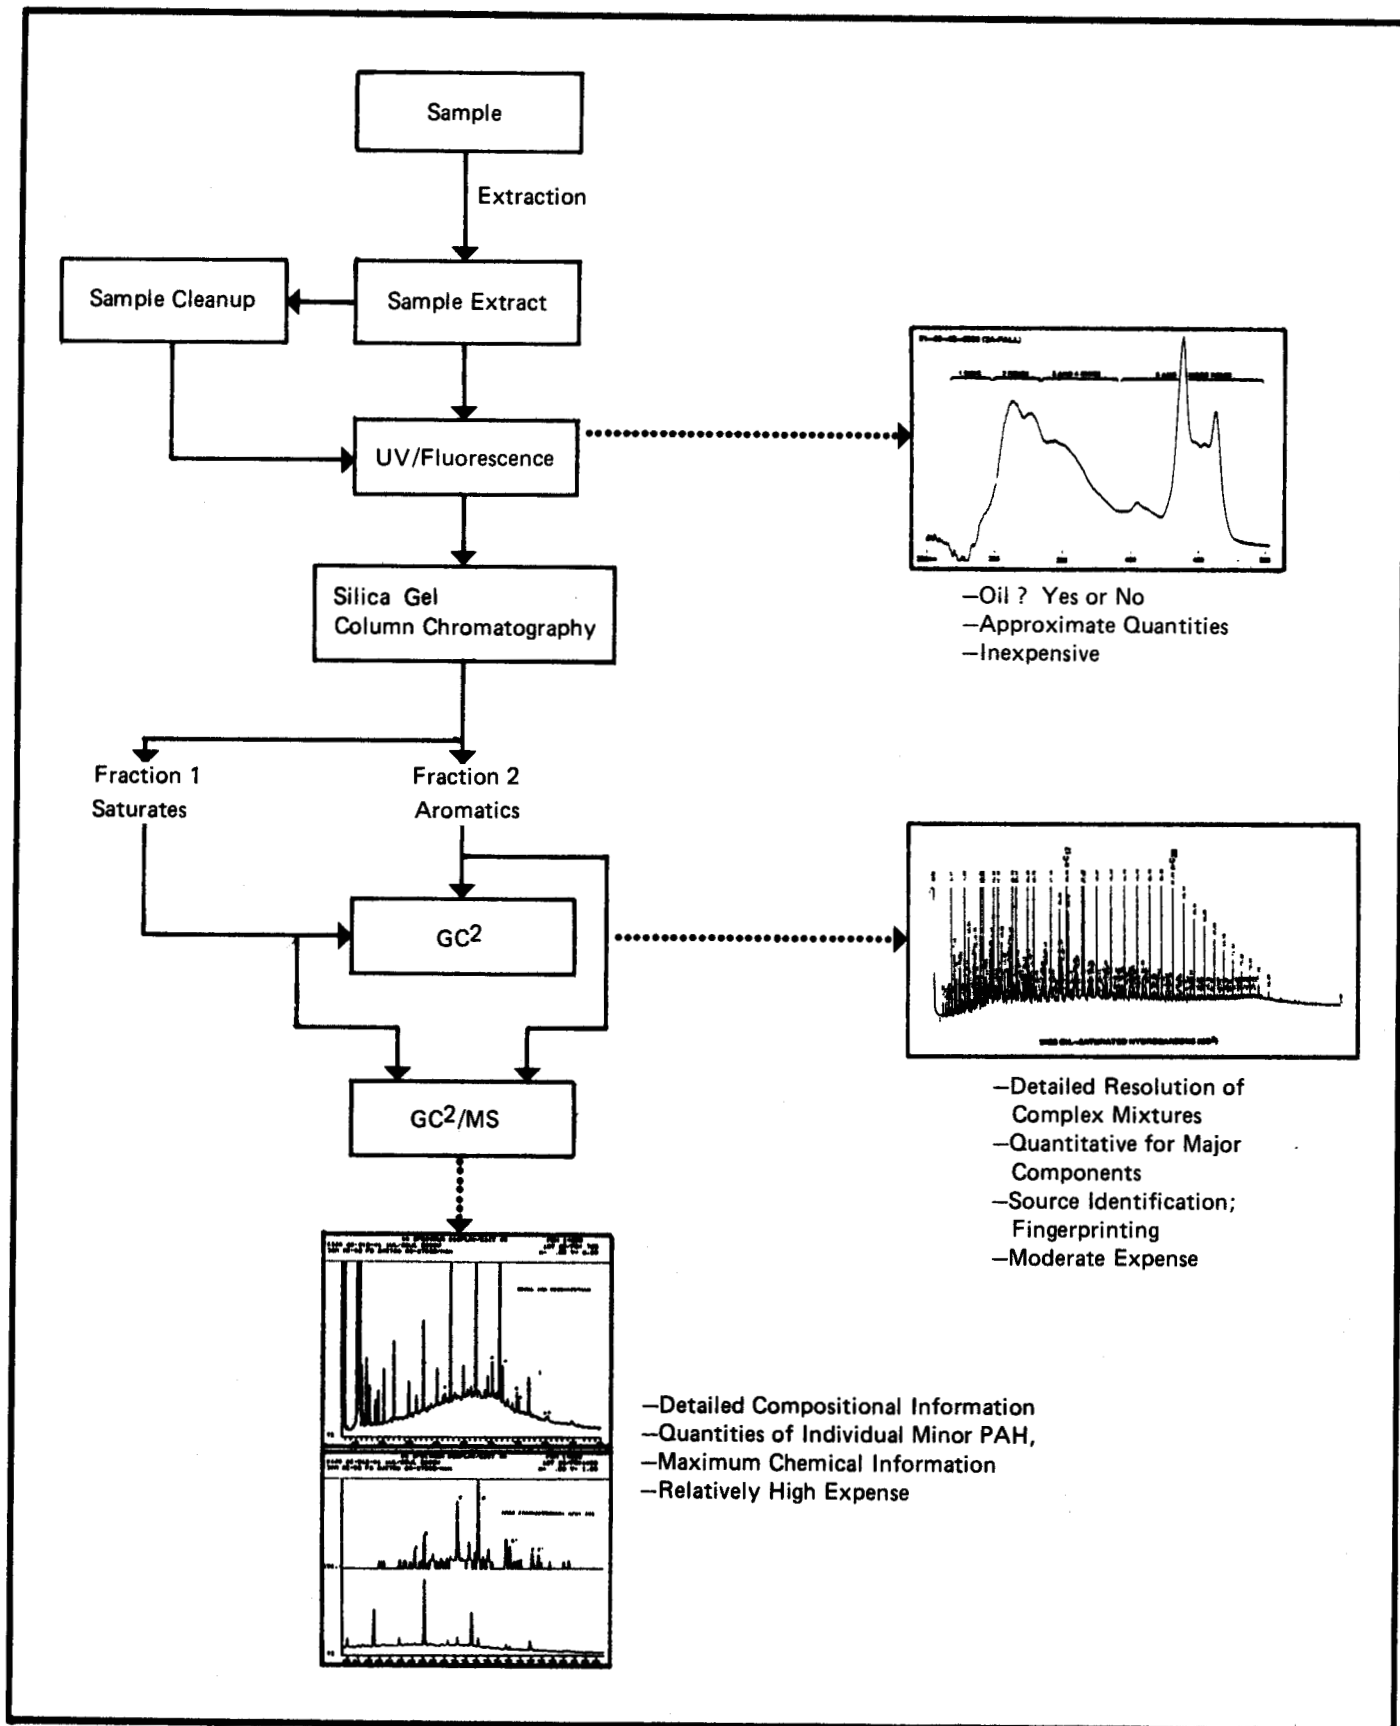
Sample

Extraction

Sample Cleanup

Sample Extract

UV/Fluorescence

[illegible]

—Oil ? Yes or No
—Approximate Quantities
—Inexpensive

Silica Gel
Column Chromatography

Fraction 1
Saturates

Fraction 2
Aromatics

$GC^2$

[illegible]

—Detailed Resolution of Complex Mixtures
—Quantitative for Major Components
—Source Identification; Fingerprinting
—Moderate Expense

$GC^2/MS$

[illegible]

—Detailed Compositional Information
—Quantities of Individual Minor PAH,
—Maximum Chemical Information
—Relatively High Expense